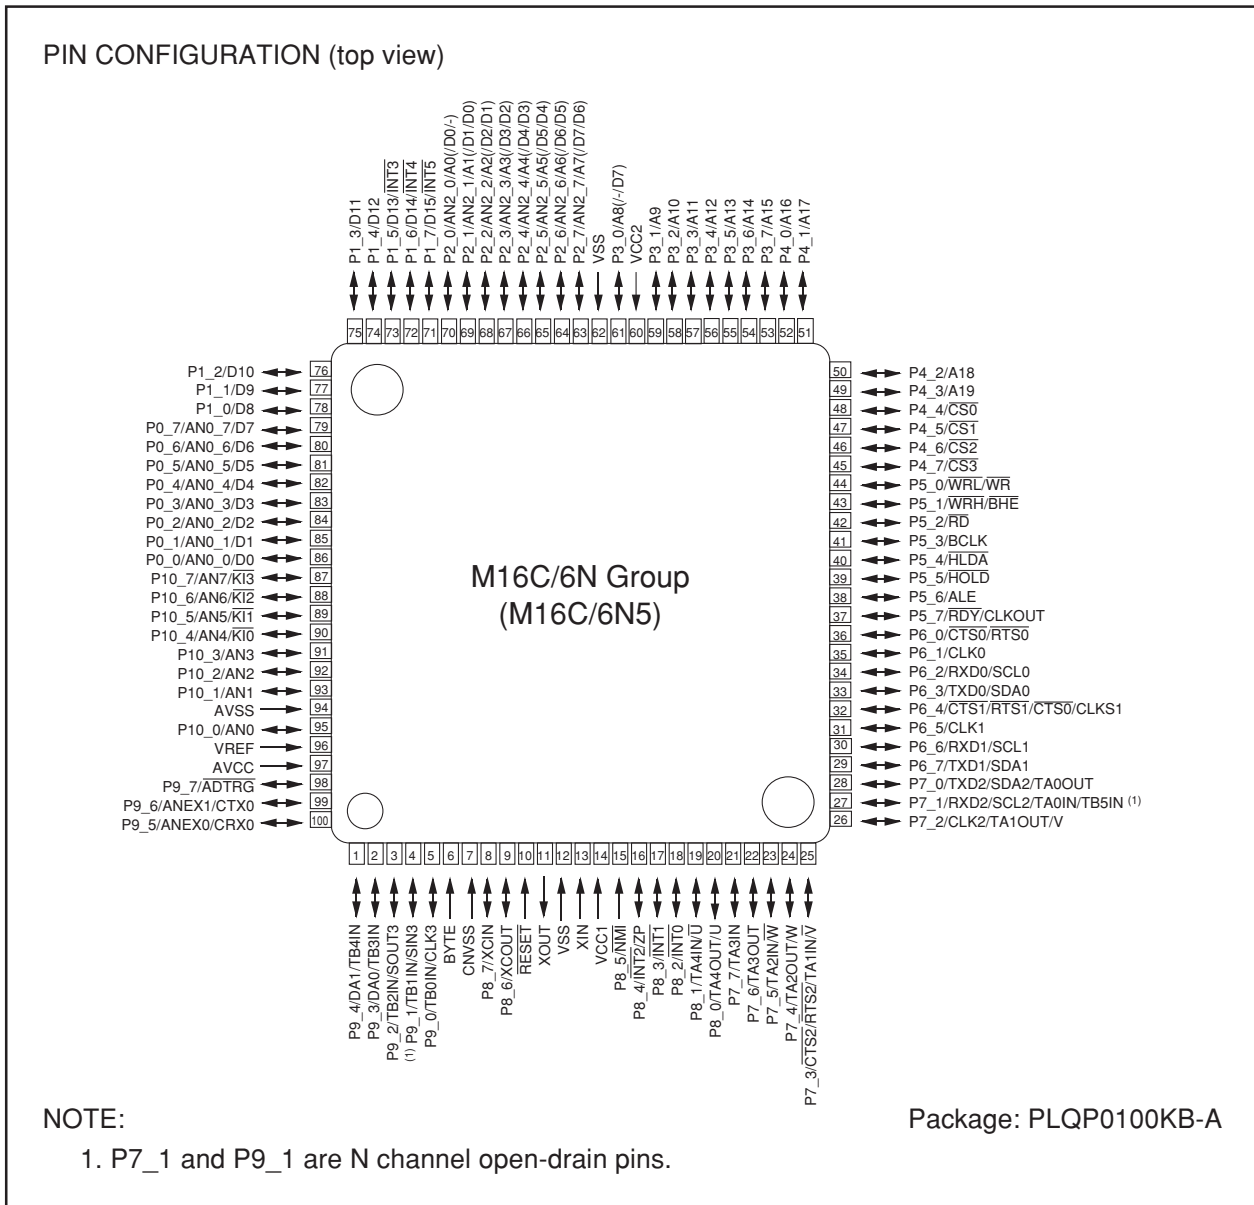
PIN CONFIGURATION (top view)

P1_3/D11
P1_4/D12
P1_5/D13/$\overline{INT3}$
P1_6/D14/$\overline{INT4}$
P1_7/D15/$\overline{INT5}$
P2_0/AN2_0/A0(/D0/-)
P2_1/AN2_1/A1(/D1/D0)
P2_2/AN2_2/A2(/D2/D1)
P2_3/AN2_3/A3(/D3/D2)
P2_4/AN2_4/A4(/D4/D3)
P2_5/AN2_5/A5(/D5/D4)
P2_6/AN2_6/A6(/D6/D5)
P2_7/AN2_7/A7(/D7/D6)
VSS
P3_0/A8(/-/D7)
VCC2
P3_1/A9
P3_2/A10
P3_3/A11
P3_4/A12
P3_5/A13
P3_6/A14
P3_7/A15
P4_0/A16
P4_1/A17

75 74 73 72 71 70 69 68 67 66 65 64 63 62 61 60 59 58 57 56 55 54 53 52 51

P1_2/D10 76
P1_1/D9 77
P1_0/D8 78
P0_7/AN0_7/D7 79
P0_6/AN0_6/D6 80
P0_5/AN0_5/D5 81
P0_4/AN0_4/D4 82
P0_3/AN0_3/D3 83
P0_2/AN0_2/D2 84
P0_1/AN0_1/D1 85
P0_0/AN0_0/D0 86
P10_7/AN7/$\overline{KI3}$ 87
P10_6/AN6/$\overline{KI2}$ 88
P10_5/AN5/$\overline{KI1}$ 89
P10_4/AN4/$\overline{KI0}$ 90
P10_3/AN3 91
P10_2/AN2 92
P10_1/AN1 93
AVSS 94
P10_0/AN0 95
VREF 96
AVCC 97
P9_7/$\overline{ADTRG}$ 98
P9_6/ANEX1/CTX0 99
P9_5/ANEX0/CRX0 100

M16C/6N Group
(M16C/6N5)

50 P4_2/A18
49 P4_3/A19
48 P4_4/$\overline{CS0}$
47 P4_5/$\overline{CS1}$
46 P4_6/$\overline{CS2}$
45 P4_7/$\overline{CS3}$
44 P5_0/$\overline{WRL}$/$\overline{WR}$
43 P5_1/$\overline{WRH}$/$\overline{BHE}$
42 P5_2/$\overline{RD}$
41 P5_3/BCLK
40 P5_4/$\overline{HLDA}$
39 P5_5/$\overline{HOLD}$
38 P5_6/ALE
37 P5_7/$\overline{RDY}$/CLKOUT
36 P6_0/$\overline{CTS0}$/$\overline{RTS0}$
35 P6_1/CLK0
34 P6_2/RXD0/SCL0
33 P6_3/TXD0/SDA0
32 P6_4/$\overline{CTS1}$/$\overline{RTS1}$/$\overline{CTS0}$/CLKS1
31 P6_5/CLK1
30 P6_6/RXD1/SCL1
29 P6_7/TXD1/SDA1
28 P7_0/TXD2/SDA2/TA0OUT
27 P7_1/RXD2/SCL2/TA0IN/TB5IN (1)
26 P7_2/CLK2/TA1OUT/V

1 2 3 4 5 6 7 8 9 10 11 12 13 14 15 16 17 18 19 20 21 22 23 24 25

P9_4/DA1/TB4IN
P9_3/DA0/TB3IN
P9_2/TB2IN/SOUT3
(1) P9_1/TB1IN/SIN3
P9_0/TB0IN/CLK3
BYTE
CNVSS
P8_7/XCIN
P8_6/XCOUT
$\overline{RESET}$
XOUT
VSS
XIN
VCC1
P8_5/$\overline{NMI}$
P8_4/$\overline{INT2}$/ZP
P8_3/$\overline{INT1}$
P8_2/$\overline{INT0}$
P8_1/TA4IN/$\overline{U}$
P8_0/TA4OUT/U
P7_7/TA3IN
P7_6/TA3OUT
P7_5/TA2IN/$\overline{W}$
P7_4/TA2OUT/W
P7_3/$\overline{CTS2}$/$\overline{RTS2}$/TA1IN/$\overline{V}$

NOTE:
Package: PLQP0100KB-A
1. P7_1 and P9_1 are N channel open-drain pins.